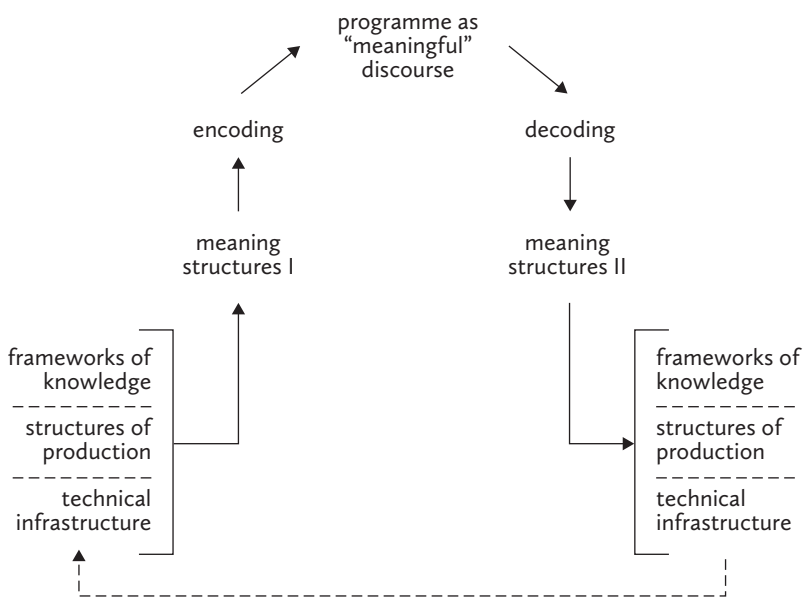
programme as "meaningful" discourse

encoding

decoding

meaning structures I

meaning structures II

frameworks of knowledge

structures of production

technical infrastructure

frameworks of knowledge

structures of production

technical infrastructure